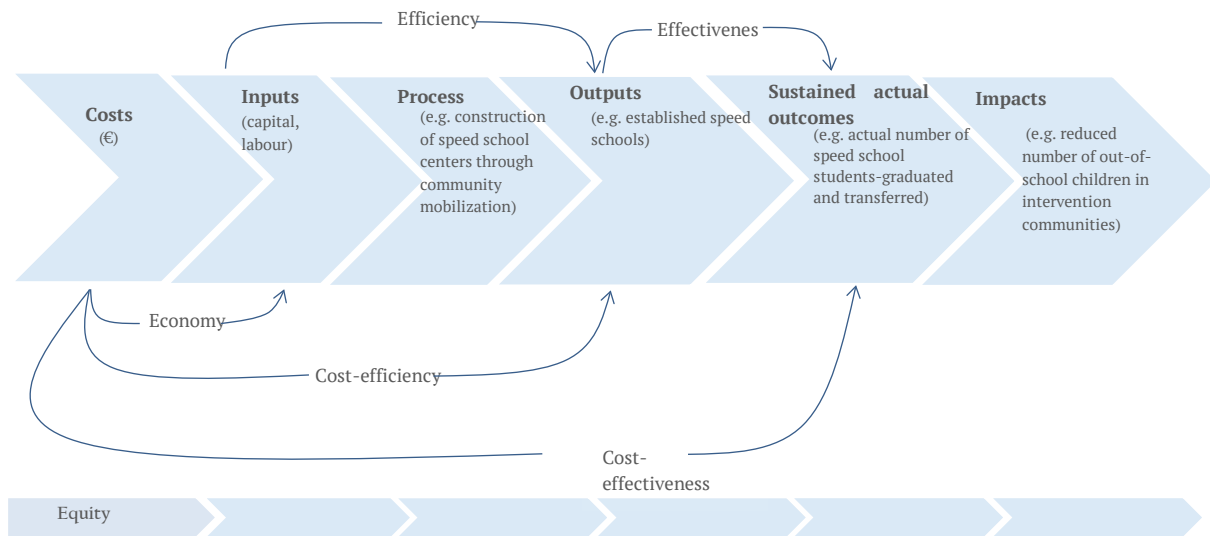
Efficiency

Effectivenes

Costs
(€)

Inputs
(capital, labour)

Process
(e.g. construction of speed school centers through community mobilization)

Outputs
(e.g. established speed schools)

Sustained actual outcomes
(e.g. actual number of speed school students-graduated and transferred)

Impacts
(e.g. reduced number of out-of-school children in intervention communities)

Economy

Cost-efficiency

Cost-effectiveness

Equity